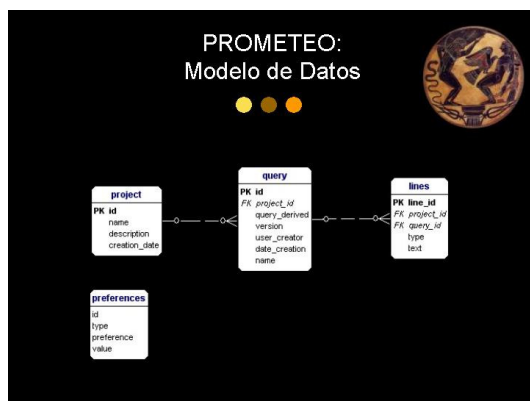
PROMETEO:
Modelo de Datos

project
PK id
name
description
creation_date

query
PK id
FK project_id
query_derived
version
user_creator
date_creation
name

lines
PK line_id
FK project_id
FK query_id
type
text

preferences
id
type
preference
value